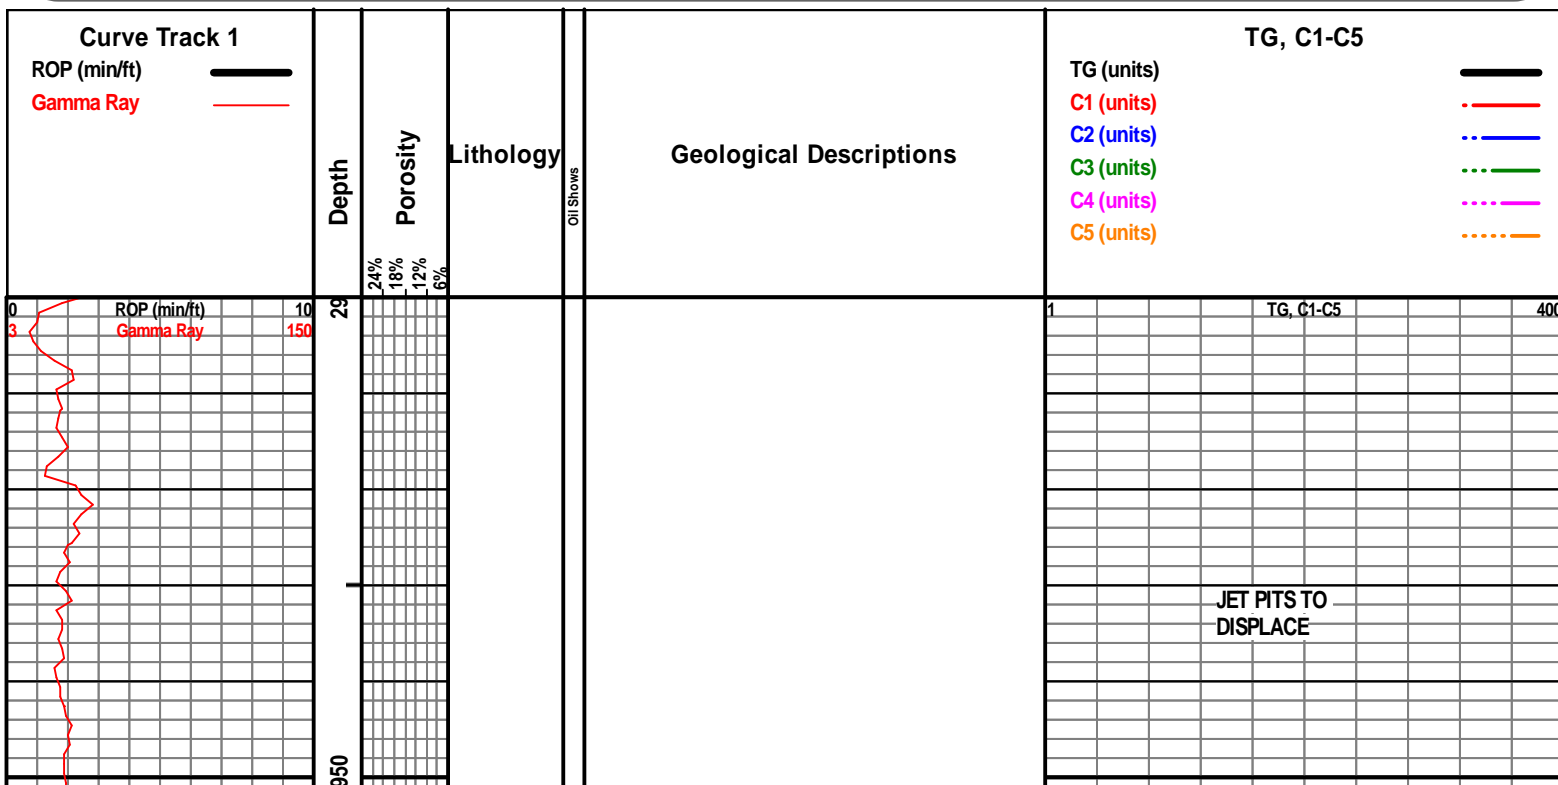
Curve Track 1
ROP (min/ft)
Gamma Ray

Depth

Porosity
24%
18%
12%
6%

Lithology

Oil Shows

Geological Descriptions

TG, C1-C5
TG (units)
C1 (units)
C2 (units)
C3 (units)
C4 (units)
C5 (units)

0 ROP (min/ft) 10
3 Gamma Ray 150

29

1 TG, C1-C5 400

JET PITS TO DISPLACE

950